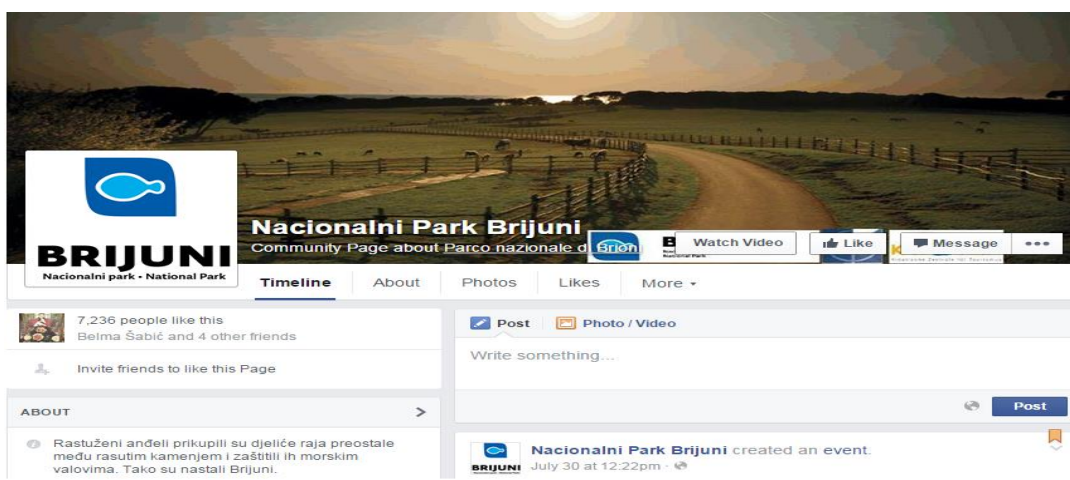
BRIJUNI
Nacionalni park • National Park

Nacionalni Park Brijuni
Community Page about Parco nazionale di Brioni

Watch Video
Like
Message
•••

Timeline
About
Photos
Likes
More ▾

7,236 people like this
Belma Šabić and 4 other friends

Invite friends to like this Page

ABOUT
>

Rastuženi anđeli prikupili su djeliće raja preostale među rasutim kamenjem i zaštitili ih morskim valovima. Tako su nastali Brijuni.

Post
Photo / Video
Write something...
Post

Nacionalni Park Brijuni created an event.
July 30 at 12:22pm ·